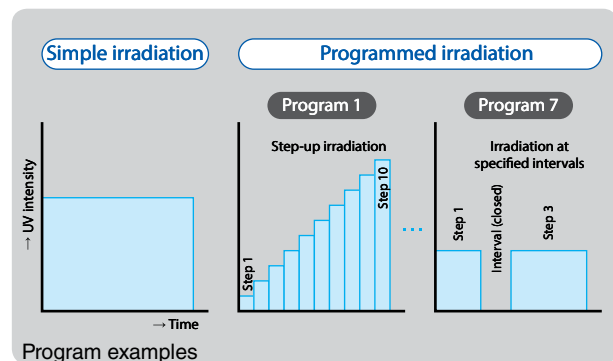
Simple irradiation

Programmed irradiation

Program 1

Program 7

→ UV intensity

Step-up irradiation

Step 1

Step 10

Irradiation at specified intervals

Step 1

Interval (closed)

Step 3

→ Time

Program examples